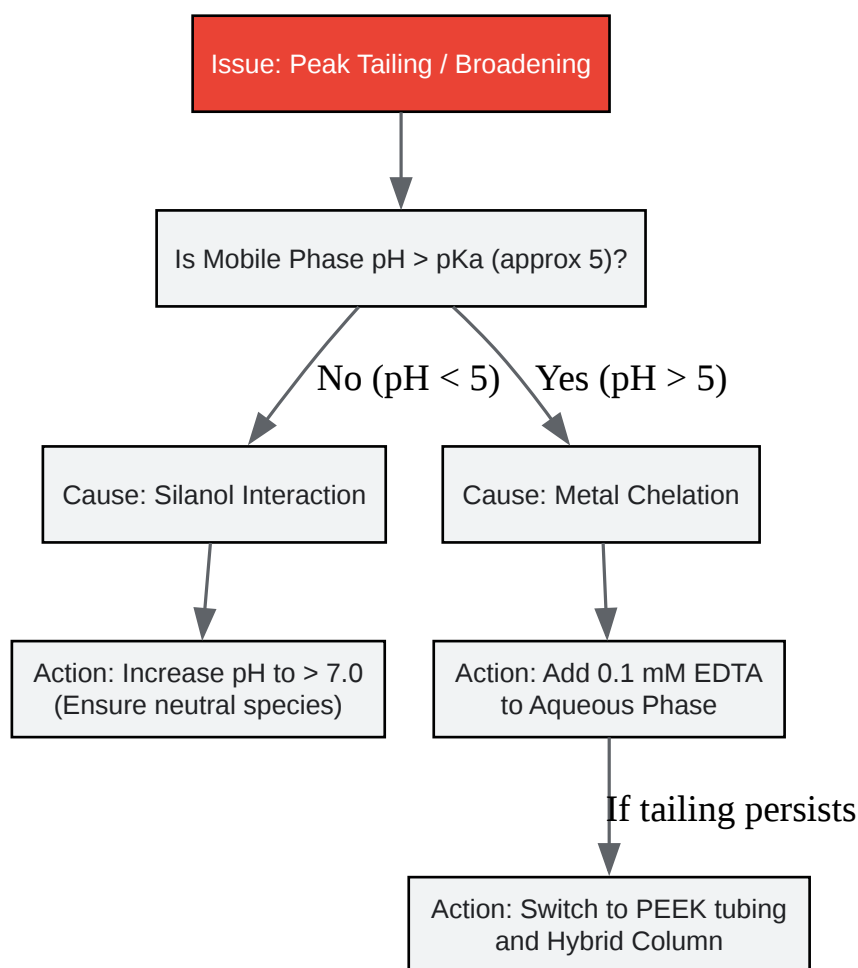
Issue: Peak Tailing / Broadening

Is Mobile Phase pH > pKa (approx 5)?

No (pH < 5)

Yes (pH > 5)

Cause: Silanol Interaction

Cause: Metal Chelation

Action: Increase pH to > 7.0 (Ensure neutral species)

Action: Add 0.1 mM EDTA to Aqueous Phase

If tailing persists

Action: Switch to PEEK tubing and Hybrid Column